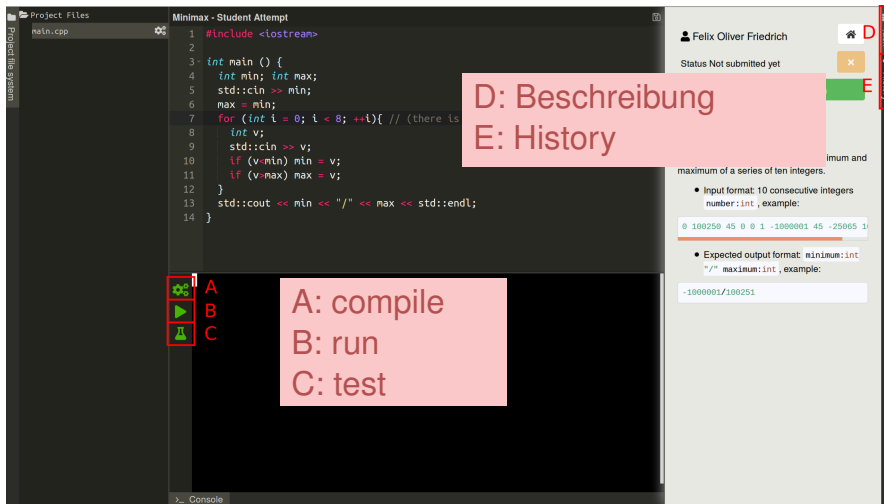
Project Files
Project file system
main.cpp

Minimax - Student Attempt
1 #include <iostream>
2
3 int main () {
4 int min; int max;
5 std::cin >> min;
6 max = min;
7 for (int i = 0; i < 8; ++i){ // (there is
8 int v;
9 std::cin >> v;
10 if (v<min) min = v;
11 if (v>max) max = v;
12 }
13 std::cout << min << "/" << max << std::endl;
14 }

D: Beschreibung
E: History

Felix Oliver Friedrich
D
Status Not submitted yet
×
E

imum and maximum of a series of ten integers.

Input format: 10 consecutive integers number:int, example:

0 100250 45 0 0 1 -1000001 45 -25065 1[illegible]

Expected output format: minimum:int "/" maximum:int, example:

-1000001/100251

A
B
C
A: compile
B: run
C: test

>_ Console